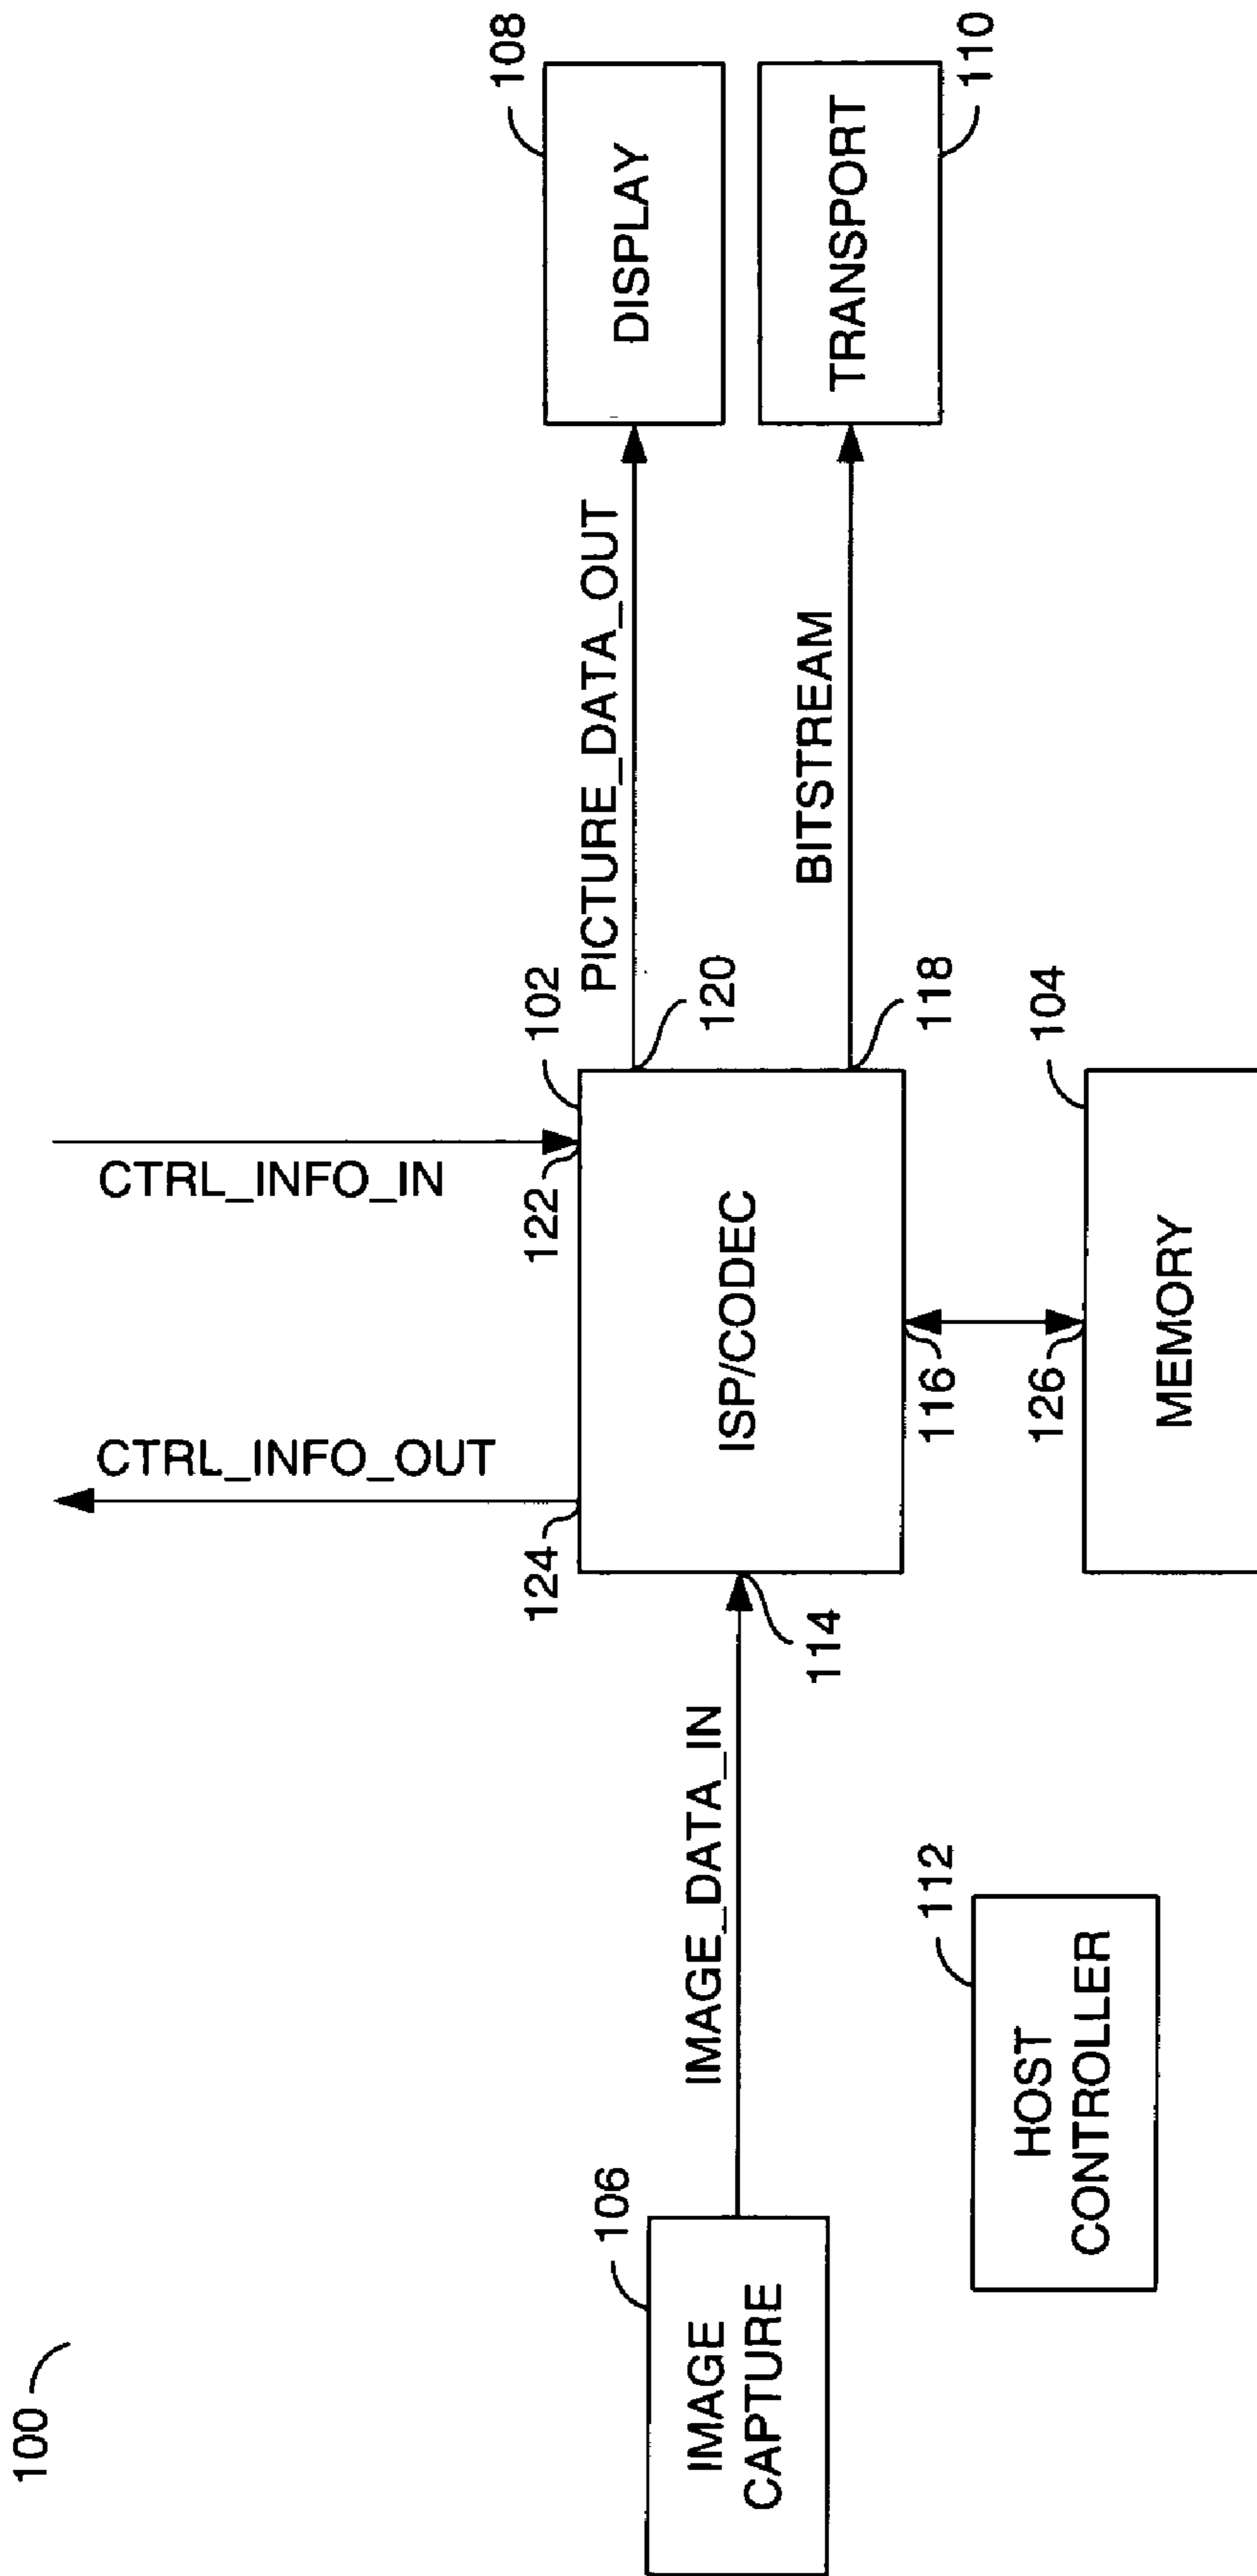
100

IMAGE CAPTURE

106

IMAGE_DATA_IN

HOST CONTROLLER

112

114

124

CTRL_INFO_OUT

ISP/CODEC

116

126

MEMORY

122

CTRL_INFO_IN

102

120

118

104

PICTURE_DATA_OUT

BITSTREAM

DISPLAY

108

TRANSPORT

110